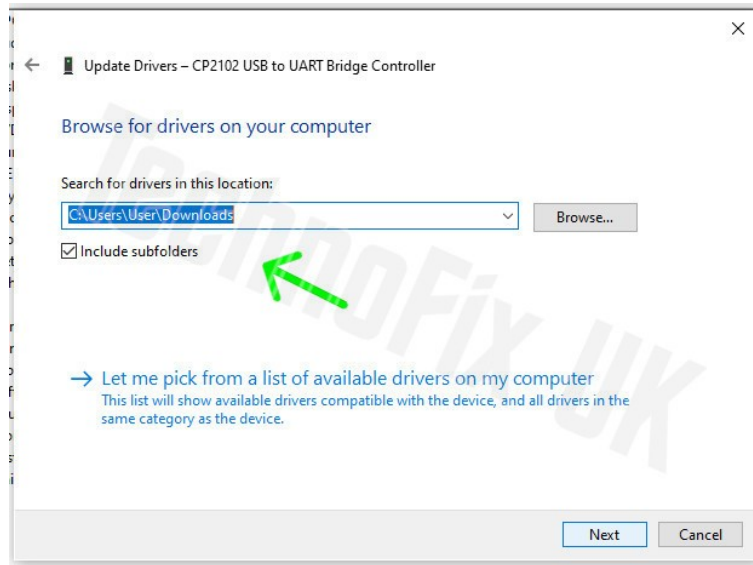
Update Drivers – CP2102 USB to UART Bridge Controller

Browse for drivers on your computer

Search for drivers in this location:

C:\Users\User\Downloads

Browse...

Include subfolders

TechnoFix UK

→ Let me pick from a list of available drivers on my computer
This list will show available drivers compatible with the device, and all drivers in the same category as the device.

Next Cancel